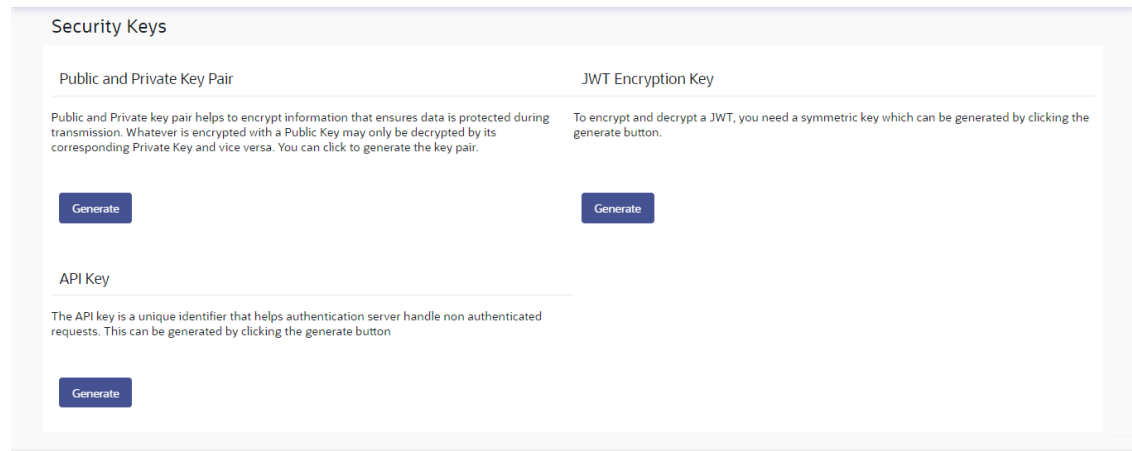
Security Keys

Public and Private Key Pair

Public and Private key pair helps to encrypt information that ensures data is protected during transmission. Whatever is encrypted with a Public Key may only be decrypted by its corresponding Private Key and vice versa. You can click to generate the key pair.

Generate

JWT Encryption Key

To encrypt and decrypt a JWT, you need a symmetric key which can be generated by clicking the generate button.

Generate

API Key

The API key is a unique identifier that helps authentication server handle non authenticated requests. This can be generated by clicking the generate button

Generate